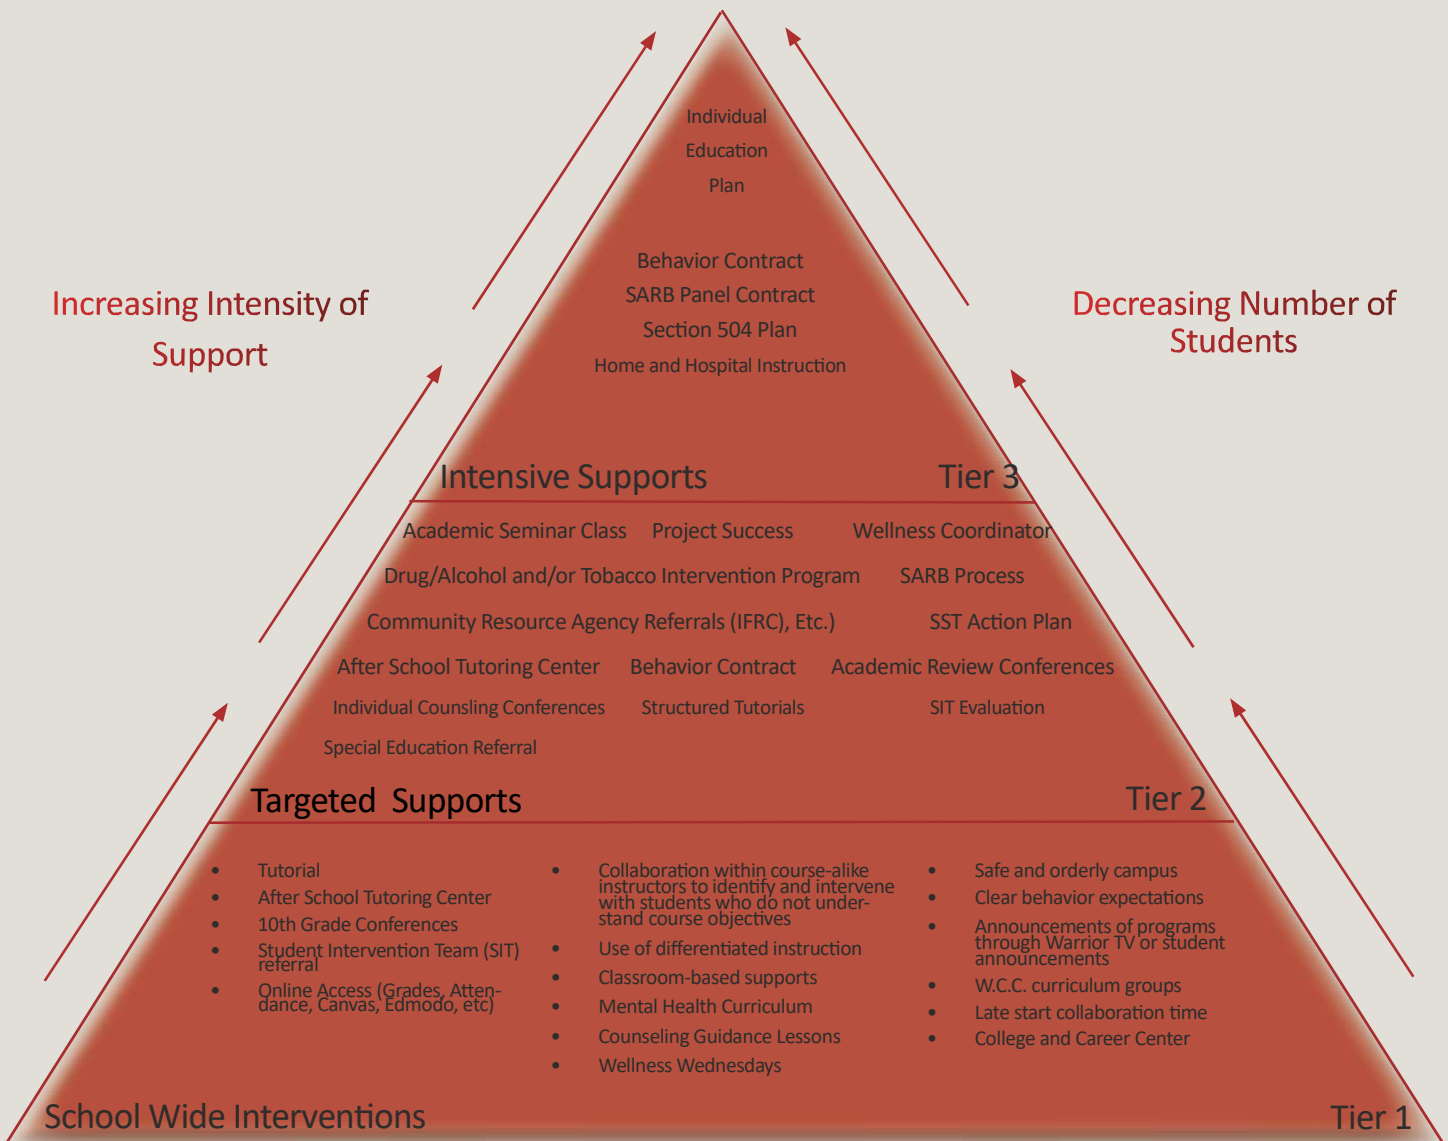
Individual Education Plan

Behavior Contract
SARB Panel Contract
Section 504 Plan
Home and Hospital Instruction

Increasing Intensity of Support

Decreasing Number of Students

Intensive Supports

Tier 3

Academic Seminar Class
Project Success
Wellness Coordinator
Drug/Alcohol and/or Tobacco Intervention Program
SARB Process
Community Resource Agency Referrals (IFRC), Etc.)
SST Action Plan
After School Tutoring Center
Behavior Contract
Academic Review Conferences
Individual Counsling Conferences
Structured Tutorials
SIT Evaluation
Special Education Referral

Targeted Supports

Tier 2

- Tutorial
- After School Tutoring Center
- 10th Grade Conferences
- Student Intervention Team (SIT) referral
- Online Access (Grades, Attendance, Canvas, Edmodo, etc)

- Collaboration within course-alike instructors to identify and intervene with students who do not understand course objectives
- Use of differentiated instruction
- Classroom-based supports
- Mental Health Curriculum
- Counseling Guidance Lessons
- Wellness Wednesdays

- Safe and orderly campus
- Clear behavior expectations
- Announcements of programs through Warrior TV or student announcements
- W.C.C. curriculum groups
- Late start collaboration time
- College and Career Center

School Wide Interventions

Tier 1